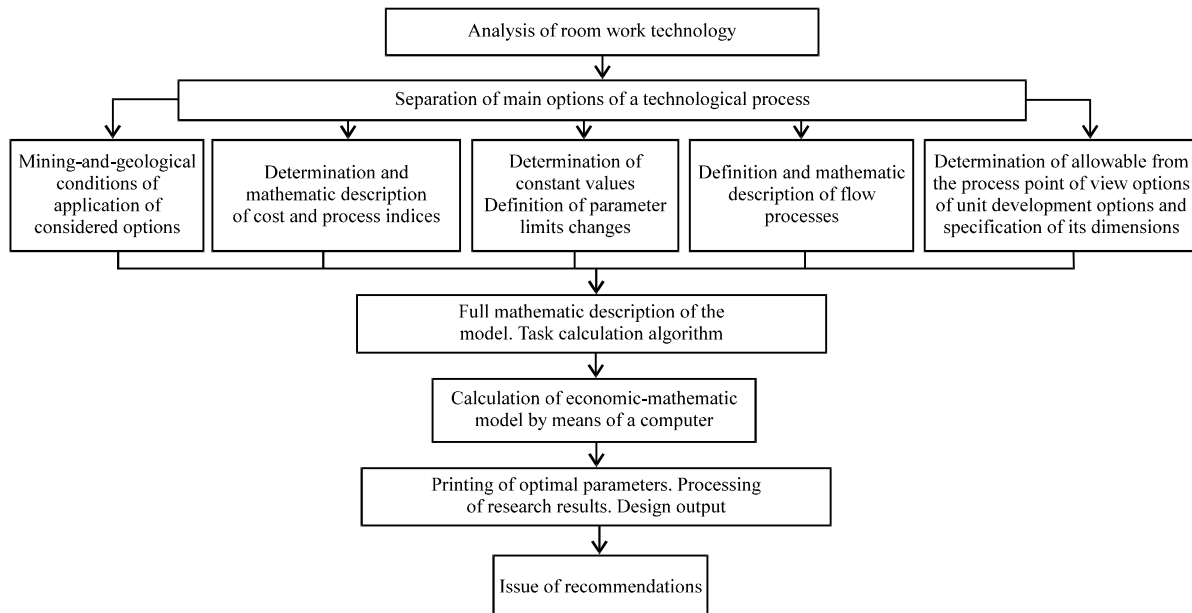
Analysis of room work technology

Separation of main options of a technological process

Mining-and-geological conditions of application of considered options

Determination and mathematic description of cost and process indices

Determination of constant values Definition of parameter limits changes

Definition and mathematic description of flow processes

Determination of allowable from the process point of view options of unit development options and specification of its dimensions

Full mathematic description of the model. Task calculation algorithm

Calculation of economic-mathematic model by means of a computer

Printing of optimal parameters. Processing of research results. Design output

Issue of recommendations